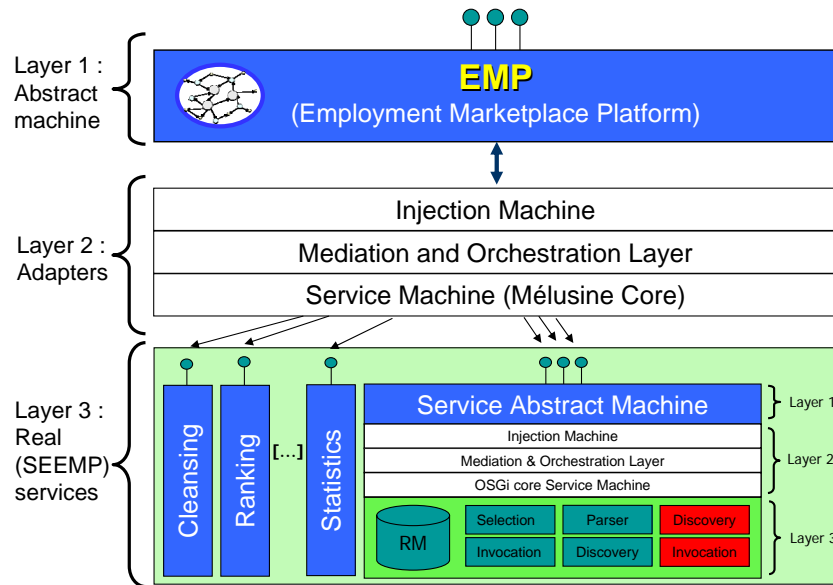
Layer 1 : Abstract machine

EMP
(Employment Marketplace Platform)

Layer 2 : Adapters

Injection Machine
Mediation and Orchestration Layer
Service Machine (Mélusine Core)

Layer 3 : Real (SEEMP) services

Cleansing
Ranking
[...]
Statistics

Service Abstract Machine
Injection Machine
Mediation & Orchestration Layer
OSGi core Service Machine

RM
Selection
Parser
Discovery
Invocation
Discovery
Invocation

Layer 1
Layer 2
Layer 3